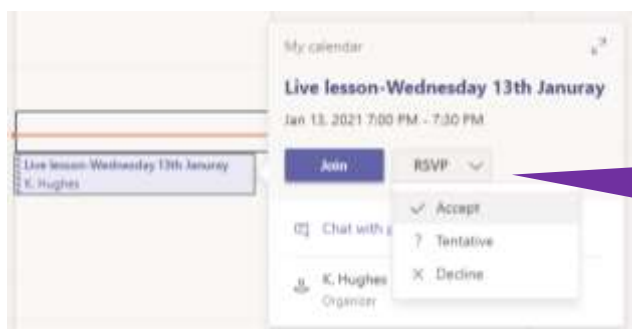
Live lesson-Wednesday 13th Januray
K. Hughes

My calendar

Live lesson-Wednesday 13th Januray

Jan 13, 2021 7:00 PM - 7:30 PM

Join

RSVP

✓ Accept

? Tentative

✕ Decline

Chat with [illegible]

K. Hughes
Organizer